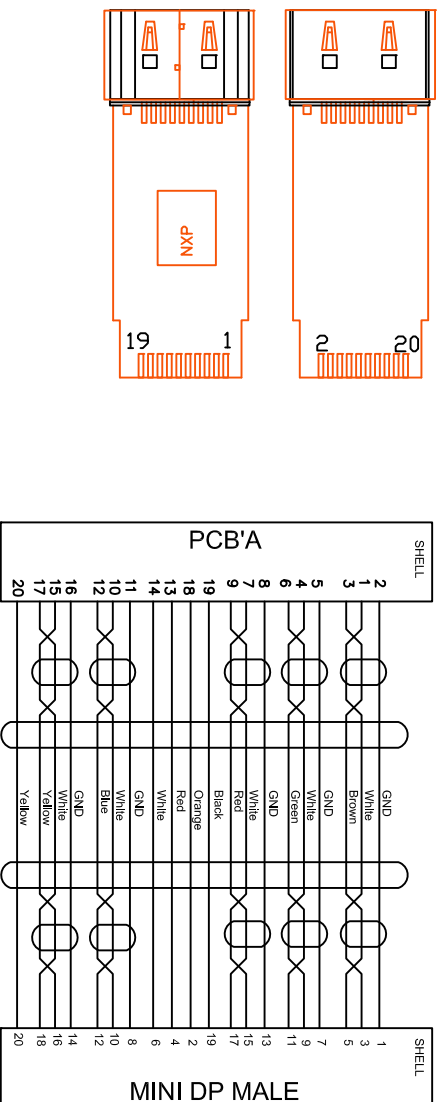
NXP

19 1

2 20

PCB'A

SHELL

20 17 15 16 12 10 11 14 13 18 19 9 7 8 6 4 5 3 1 2

Yellow Yellow White GND Blue White GND White Red Orange Black Red White GND Green White GND Brown White GND

20 18 16 14 12 10 8 6 4 2 19 17 15 13 11 9 7 5 3 1

SHELL

MINI DP MALE